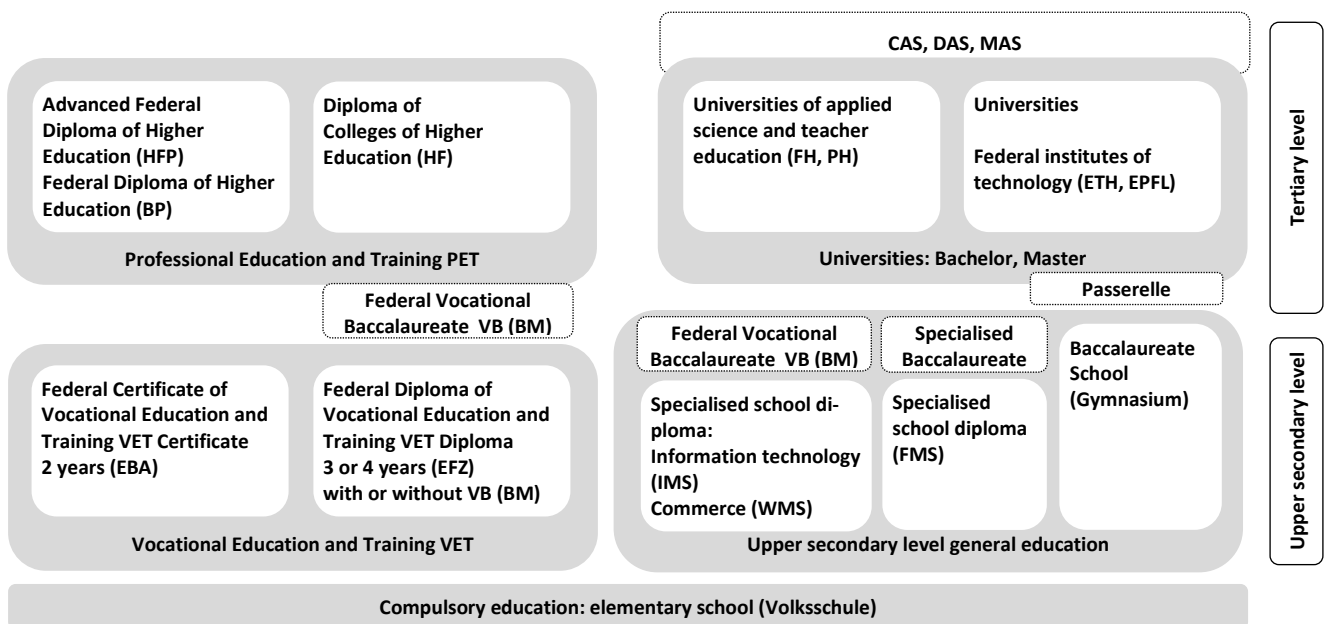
CAS, DAS, MAS

Tertiary level

Advanced Federal Diploma of Higher Education (HFP)
Federal Diploma of Higher Education (BP)

Diploma of Colleges of Higher Education (HF)

Professional Education and Training PET

Universities of applied science and teacher education (FH, PH)

Universities

Federal institutes of technology (ETH, EPFL)

Universities: Bachelor, Master

Federal Vocational Baccalaureate VB (BM)

Passerelle

Upper secondary level

Federal Vocational Baccalaureate VB (BM)

Specialised Baccalaureate

Baccalaureate School (Gymnasium)

Federal Certificate of Vocational Education and Training VET Certificate 2 years (EBA)

Federal Diploma of Vocational Education and Training VET Diploma 3 or 4 years (EFZ) with or without VB (BM)

Specialised school diploma:
Information technology (IMS)
Commerce (WMS)

Specialised school diploma (FMS)

Vocational Education and Training VET

Upper secondary level general education

Compulsory education: elementary school (Volksschule)